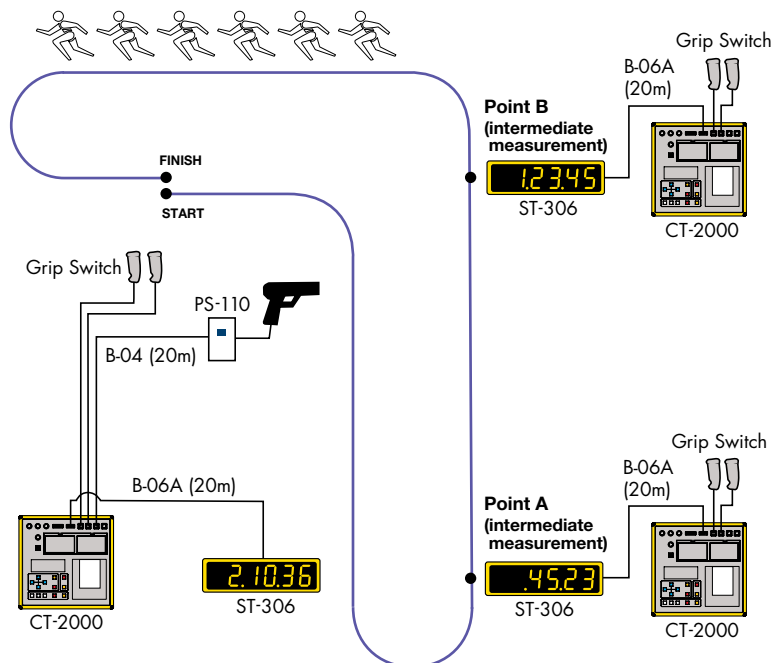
Grip Switch
B-06A (20m)
Point B (intermediate measurement)
1.23.45
ST-306
CT-2000
FINISH
START
Grip Switch
PS-110
B-04 (20m)
B-06A (20m)
2.10.36
ST-306
CT-2000
Grip Switch
B-06A (20m)
Point A (intermediate measurement)
.45.23
ST-306
CT-2000